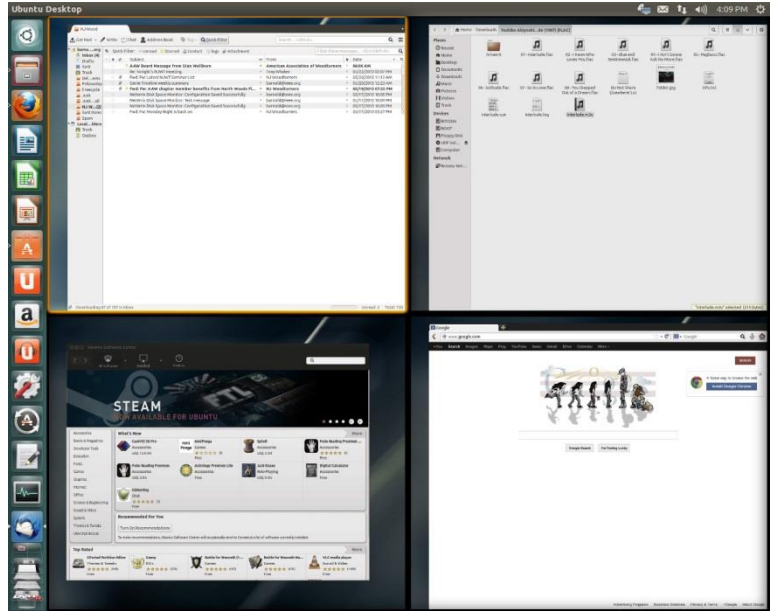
Ubuntu Desktop

4:09 PM

Get Mail Write Chat Address Book Tag Quick Filter

Subject

AAW Board Message from Stan Wellborn

American Association of Woodturners

Fwd: Fw: AAW chapter member benefits from North Woods Fi...

Remove Disk Space Monitor: Configuration Saved Successfully

Remove Disk Space Monitor: Test message

Home Downloads

Places

Devices

Network

Interlude.m3u

"interlude.m3u" selected

STEAM

NOW AVAILABLE FOR UBUNTU

What's New

Recommended for You

Turn On Recommendations

Top Rated

Google

www.google.com

Google Search I'm Feeling Lucky

Install Google Chrome